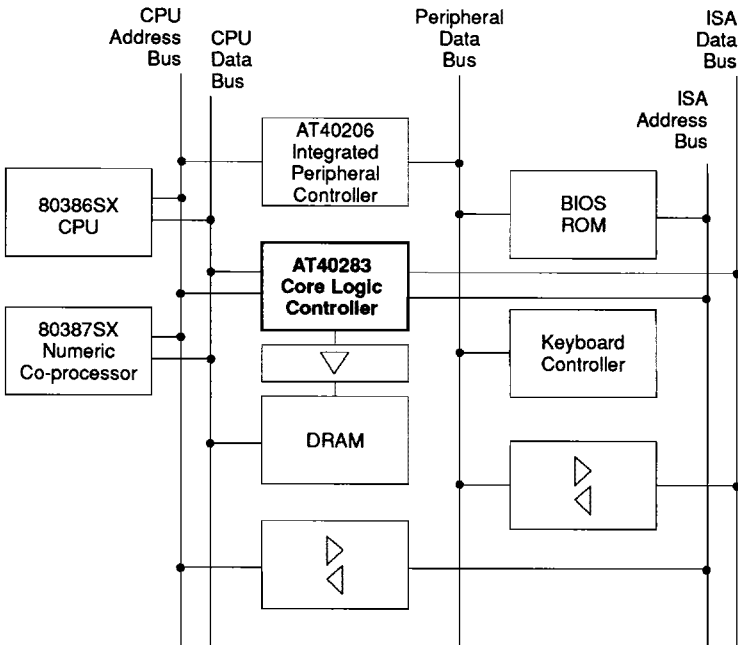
CPU Address Bus

CPU Data Bus

Peripheral Data Bus

ISA Data Bus

ISA Address Bus

AT40206 Integrated Peripheral Controller

80386SX CPU

BIOS ROM

AT40283 Core Logic Controller

80387SX Numeric Co-processor

Keyboard Controller

DRAM